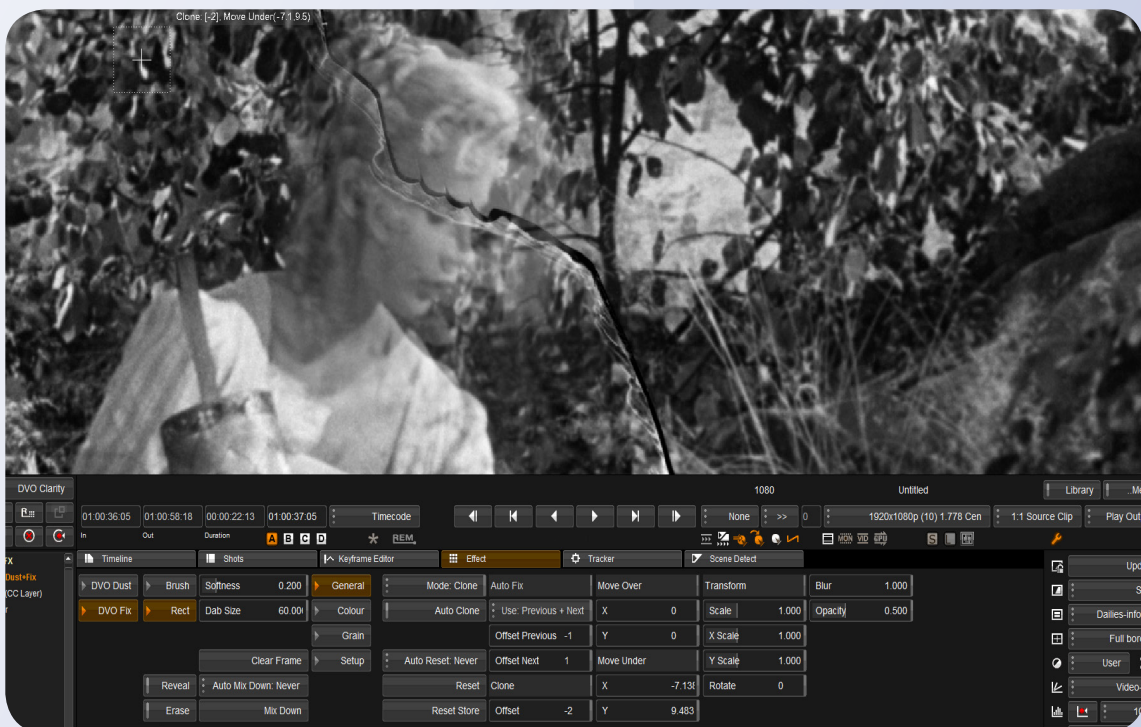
Clone: [-2], Move Under(-7.1,9.5)

DVO Clarity

1080

Untitled

Library

..M

01:00:36:05
01:00:58:18
00:00:22:13
01:00:37:05
Timecode

In
Out
Duration

A B C D

REM

None
>>
0
1920x1080p (10) 1.778 Cen
1:1 Source Clip
Play Out

FX
Dust+Fix
(CC Layer)
r

Timeline
Shots
Keyframe Editor
Effect
Tracker
Scene Detect

DVO Dust
Brush
Softness 0.200
General
Mode: Clone
Auto Fix
Move Over
Transform
Blur 1.000

DVO Fix
Rect
Dab Size 60.00
Colour
Auto Clone
Use: Previous + Next
X 0
Scale 1.000
Opacity 0.500

Grain
Offset Previous -1
Y 0
X Scale 1.000

Clear Frame
Setup
Auto Reset: Never
Offset Next 1
Move Under
Y Scale 1.000

Reveal
Auto Mix Down: Never
Reset
Clone
X -7.13
Rotate 0

Erase
Mix Down
Reset Store
Offset -2
Y 9.483

Upd
S
Dailies-info
Full bor
User
Video-
10